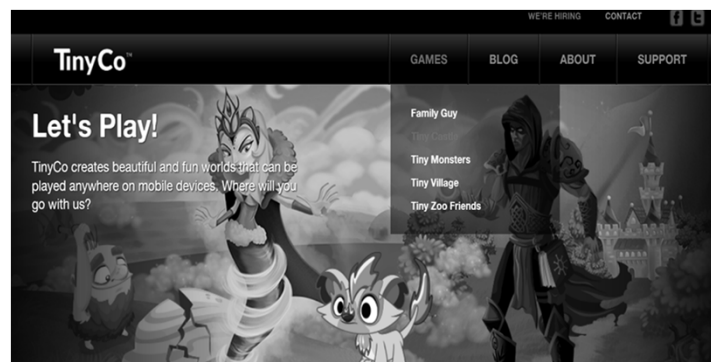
WE'RE HIRING CONTACT

TinyCo™

GAMES BLOG ABOUT SUPPORT

Let's Play!

TinyCo creates beautiful and fun worlds that can be played anywhere on mobile devices. Where will you go with us?

Family Guy
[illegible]
Tiny Monsters
Tiny Village
Tiny Zoo Friends